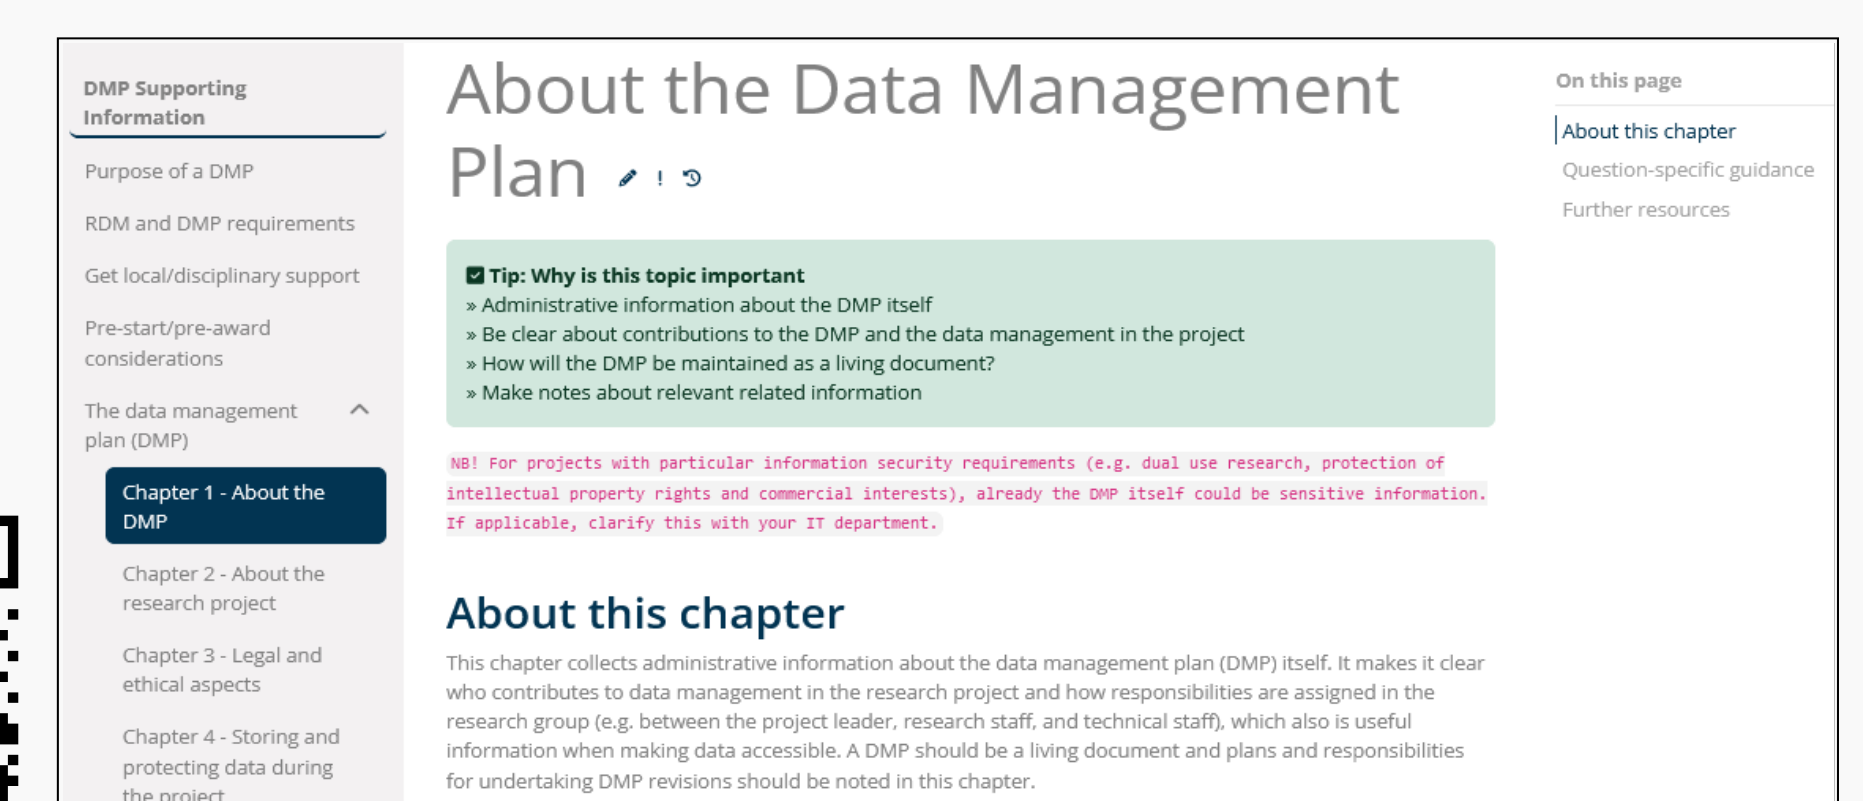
DMP Supporting Information

Purpose of a DMP

RDM and DMP requirements

Get local/disciplinary support

Pre-start/pre-award considerations

The data management plan (DMP)

Chapter 1 - About the DMP

Chapter 2 - About the research project

Chapter 3 - Legal and ethical aspects

Chapter 4 - Storing and protecting data during the project

About the Data Management Plan

Tip: Why is this topic important
» Administrative information about the DMP itself
» Be clear about contributions to the DMP and the data management in the project
» How will the DMP be maintained as a living document?
» Make notes about relevant related information

NB! For projects with particular information security requirements (e.g. dual use research, protection of intellectual property rights and commercial interests), already the DMP itself could be sensitive information. If applicable, clarify this with your IT department.

About this chapter

This chapter collects administrative information about the data management plan (DMP) itself. It makes it clear who contributes to data management in the research project and how responsibilities are assigned in the research group (e.g. between the project leader, research staff, and technical staff), which also is useful information when making data accessible. A DMP should be a living document and plans and responsibilities for undertaking DMP revisions should be noted in this chapter.

On this page

About this chapter

Question-specific guidance

Further resources